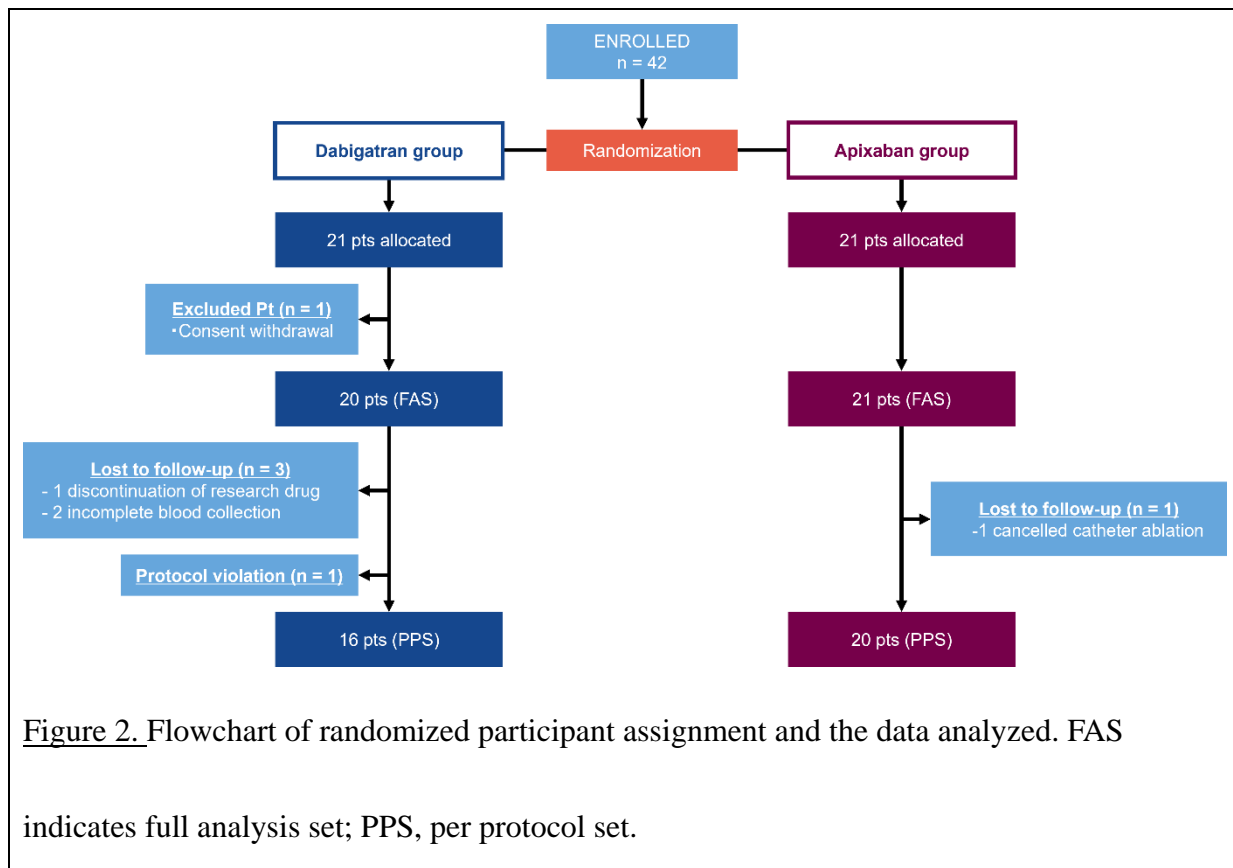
ENROLLED
n = 42

Dabigatran group

Randomization

Apixaban group

21 pts allocated

21 pts allocated

Excluded Pt (n = 1)
・Consent withdrawal

20 pts (FAS)

21 pts (FAS)

Lost to follow-up (n = 3)
- 1 discontinuation of research drug
- 2 incomplete blood collection

Lost to follow-up (n = 1)
-1 cancelled catheter ablation

Protocol violation (n = 1)

16 pts (PPS)

20 pts (PPS)

Figure 2. Flowchart of randomized participant assignment and the data analyzed. FAS indicates full analysis set; PPS, per protocol set.